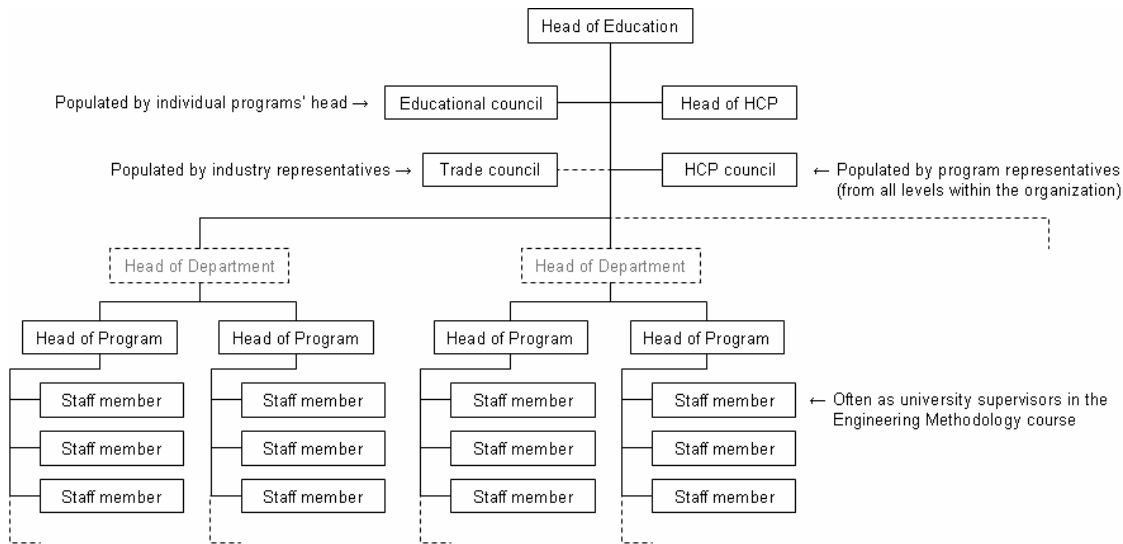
Head of Education

Populated by individual programs' head → Educational council

Head of HCP

Populated by industry representatives → Trade council

HCP council ← Populated by program representatives (from all levels within the organization)

Head of Department

Head of Department

Head of Program

Staff member

Staff member

Staff member

Head of Program

Staff member

Staff member

Staff member

Head of Program

Staff member

Staff member

Staff member

Head of Program

Staff member ← Often as university supervisors in the Engineering Methodology course

Staff member

Staff member